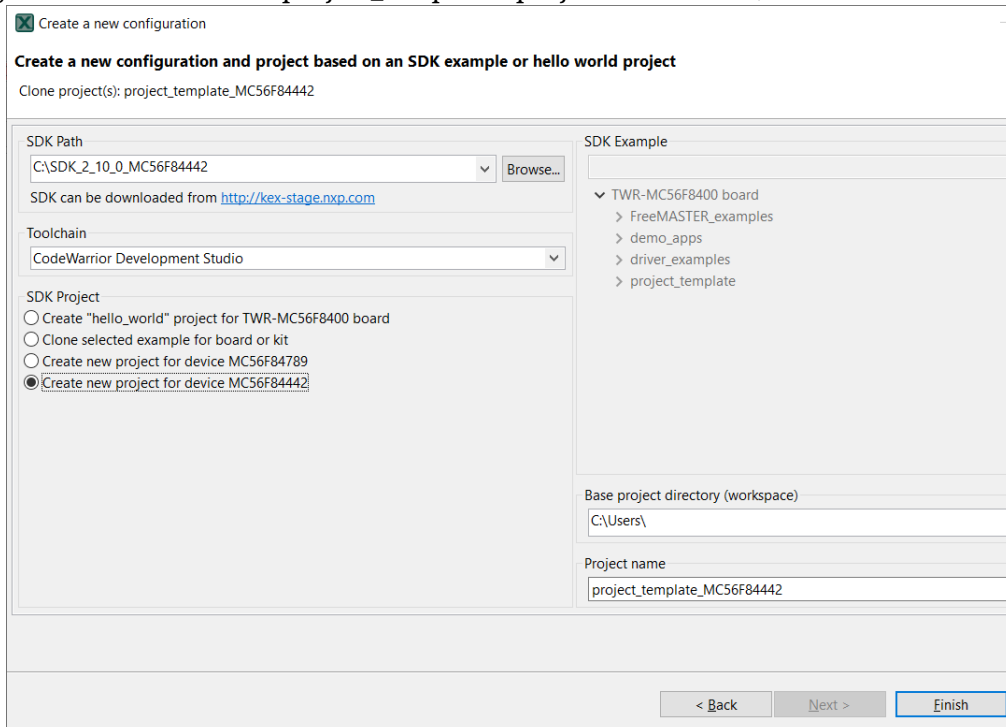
Create a new configuration

Create a new configuration and project based on an SDK example or hello world project

Clone project(s): project_template_MC56F84442

SDK Path

C:\SDK_2_10_0_MC56F84442

Browse...

SDK can be downloaded from http://kex-stage.nxp.com

Toolchain

CodeWarrior Development Studio

SDK Project

Create "hello_world" project for TWR-MC56F8400 board

Clone selected example for board or kit

Create new project for device MC56F84789

Create new project for device MC56F84442

SDK Example

TWR-MC56F8400 board

FreeMASTER_examples

demo_apps

driver_examples

project_template

Base project directory (workspace)

C:\Users\

Project name

project_template_MC56F84442

< Back

Next >

Finish